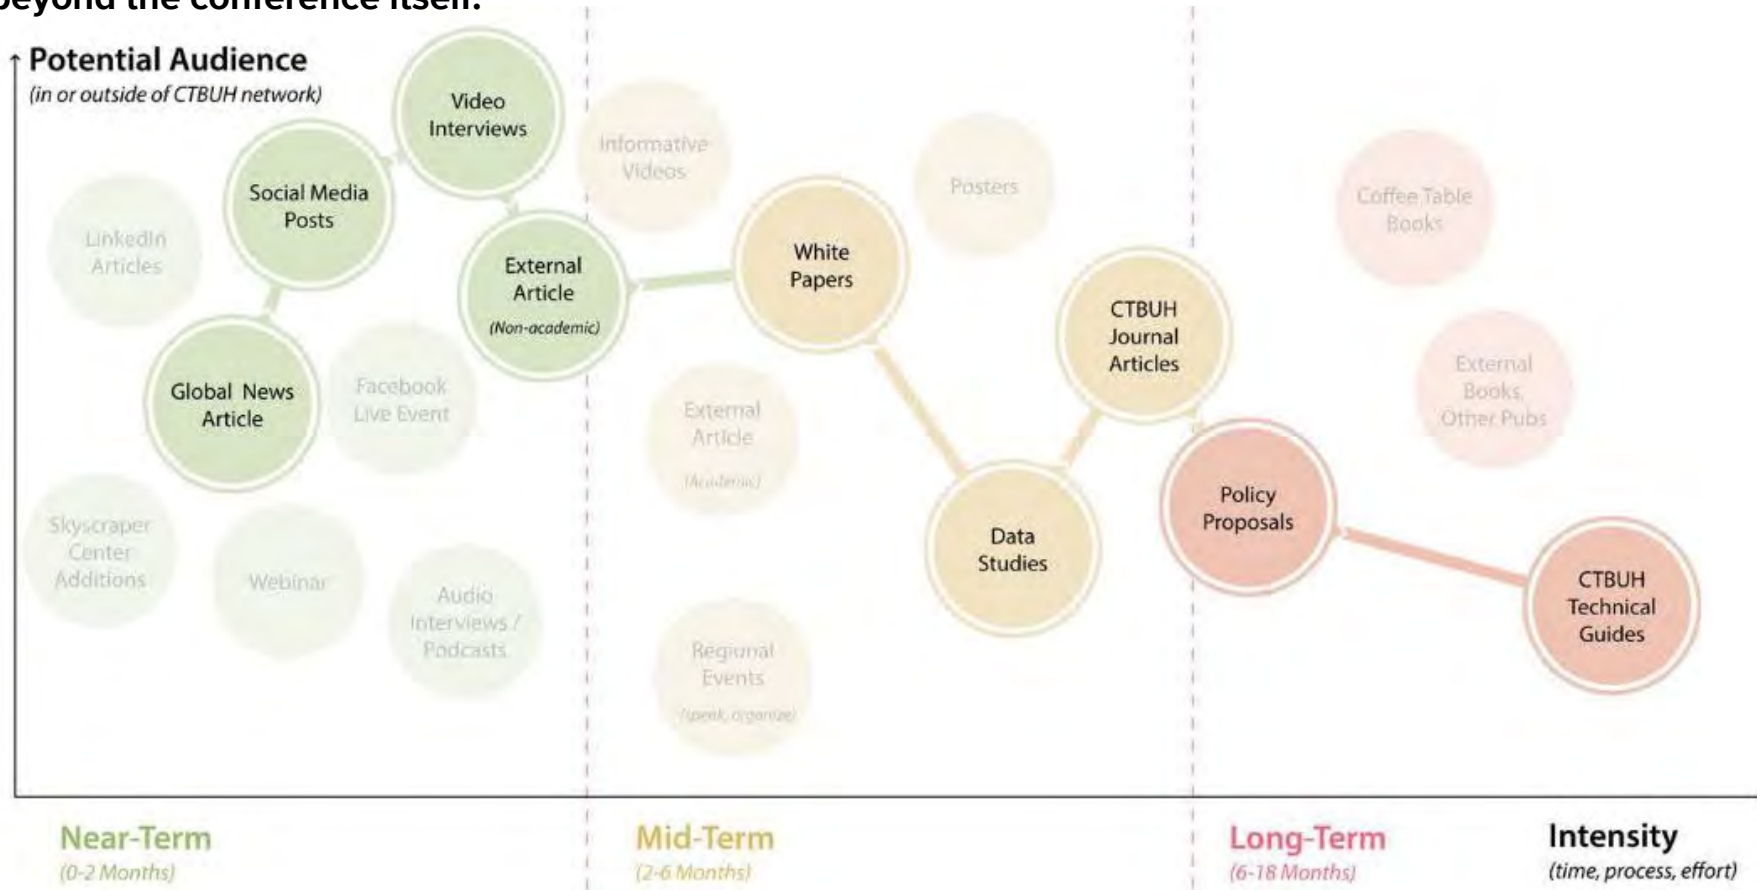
beyond the conference itself.

Potential Audience
(in or outside of CTBUH network)

Video Interviews

Informative Videos

Posters

Coffee Table Books

Social Media Posts

LinkedIn Articles

External Article
(Non-academic)

White Papers

CTBUH Journal Articles

External Books, Other Pubs

Global News Article

Facebook Live Event

External Article
(Academic)

Data Studies

Policy Proposals

Skyscraper Center Additions

Webinar

Audio Interviews / Podcasts

Regional Events
(speak, organize)

CTBUH Technical Guides

Near-Term
(0-2 Months)

Mid-Term
(2-6 Months)

Long-Term
(6-18 Months)

Intensity
(time, process, effort)